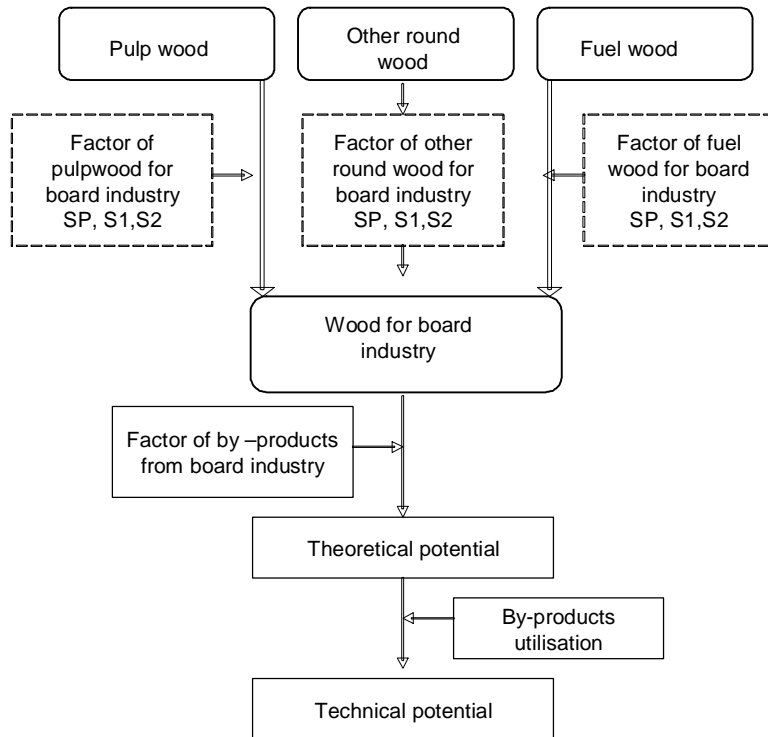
Pulp wood

Other round wood

Fuel wood

Factor of pulpwood for board industry SP, S1,S2

Factor of other round wood for board industry SP, S1,S2

Factor of fuel wood for board industry SP, S1,S2

Wood for board industry

Factor of by –products from board industry

Theoretical potential

By-products utilisation

Technical potential